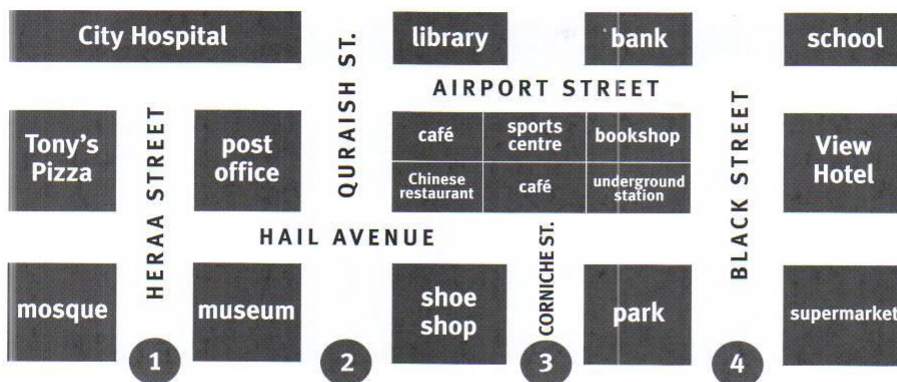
City Hospital
QURAISH ST.
library
bank
school
AIRPORT STREET
Tony's Pizza
HERAA STREET
post office
café
sports centre
bookshop
BLACK STREET
View Hotel
Chinese restaurant
café
underground station
HAIL AVENUE
CORNICHE ST.
mosque
museum
shoe shop
park
supermarket
1
2
3
4